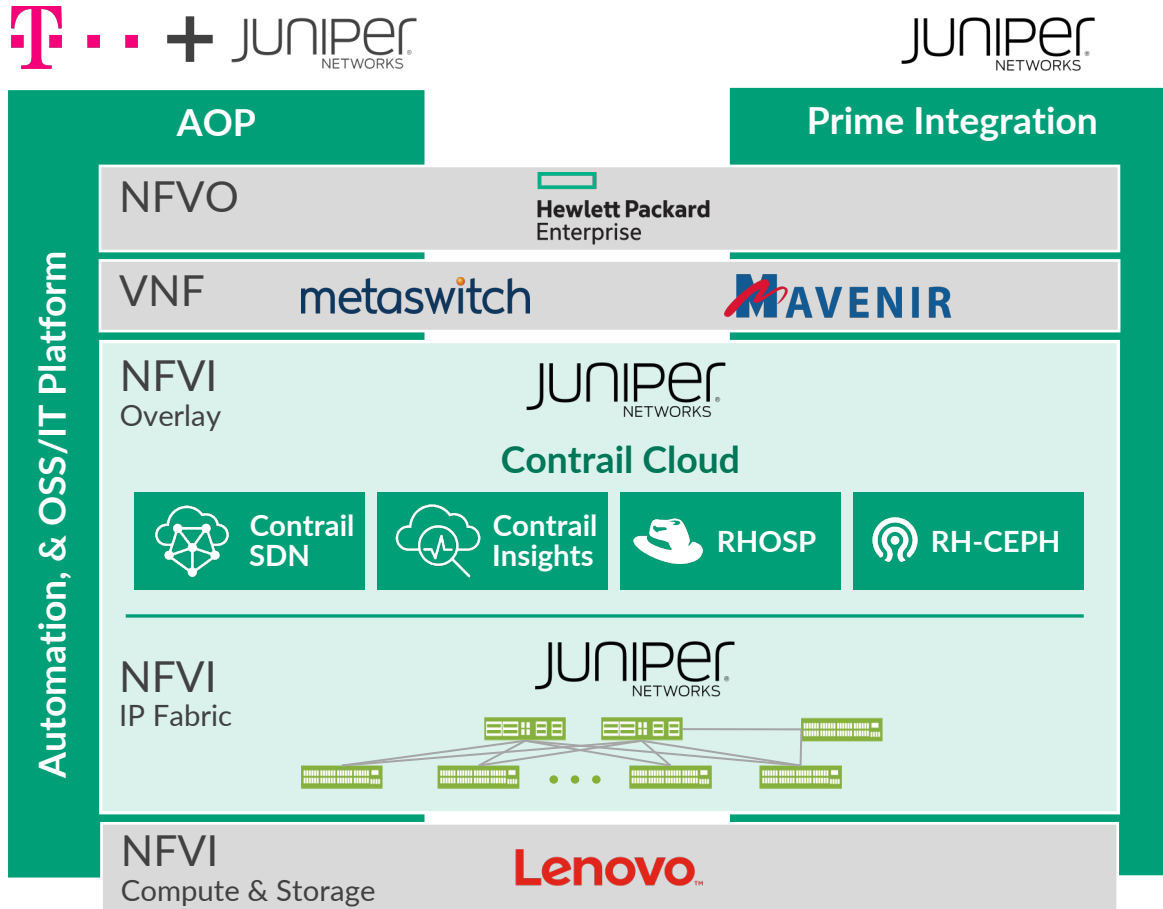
T · · + JUNIPER NETWORKS

JUNIPER NETWORKS

AOP

Prime Integration

Automation, & OSS/IT Platform

NFVO

Hewlett Packard Enterprise

VNF

metaswitch

MAVENIR

NFVI
Overlay

JUNIPER NETWORKS

Contrail Cloud

Contrail SDN

Contrail Insights

RHOSP

RH-CEPH

NFVI
IP Fabric

JUNIPER NETWORKS

NFVI
Compute & Storage

Lenovo™